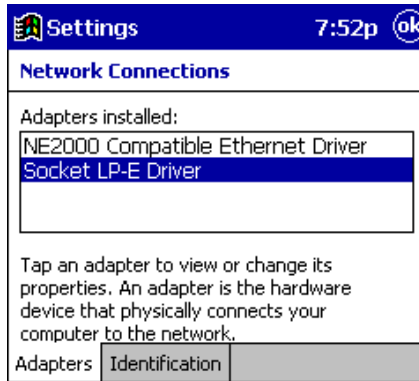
Settings 7:52p ok

Network Connections

Adapters installed:

NE2000 Compatible Ethernet Driver
Socket LP-E Driver

Tap an adapter to view or change its properties. An adapter is the hardware device that physically connects your computer to the network.

Adapters Identification